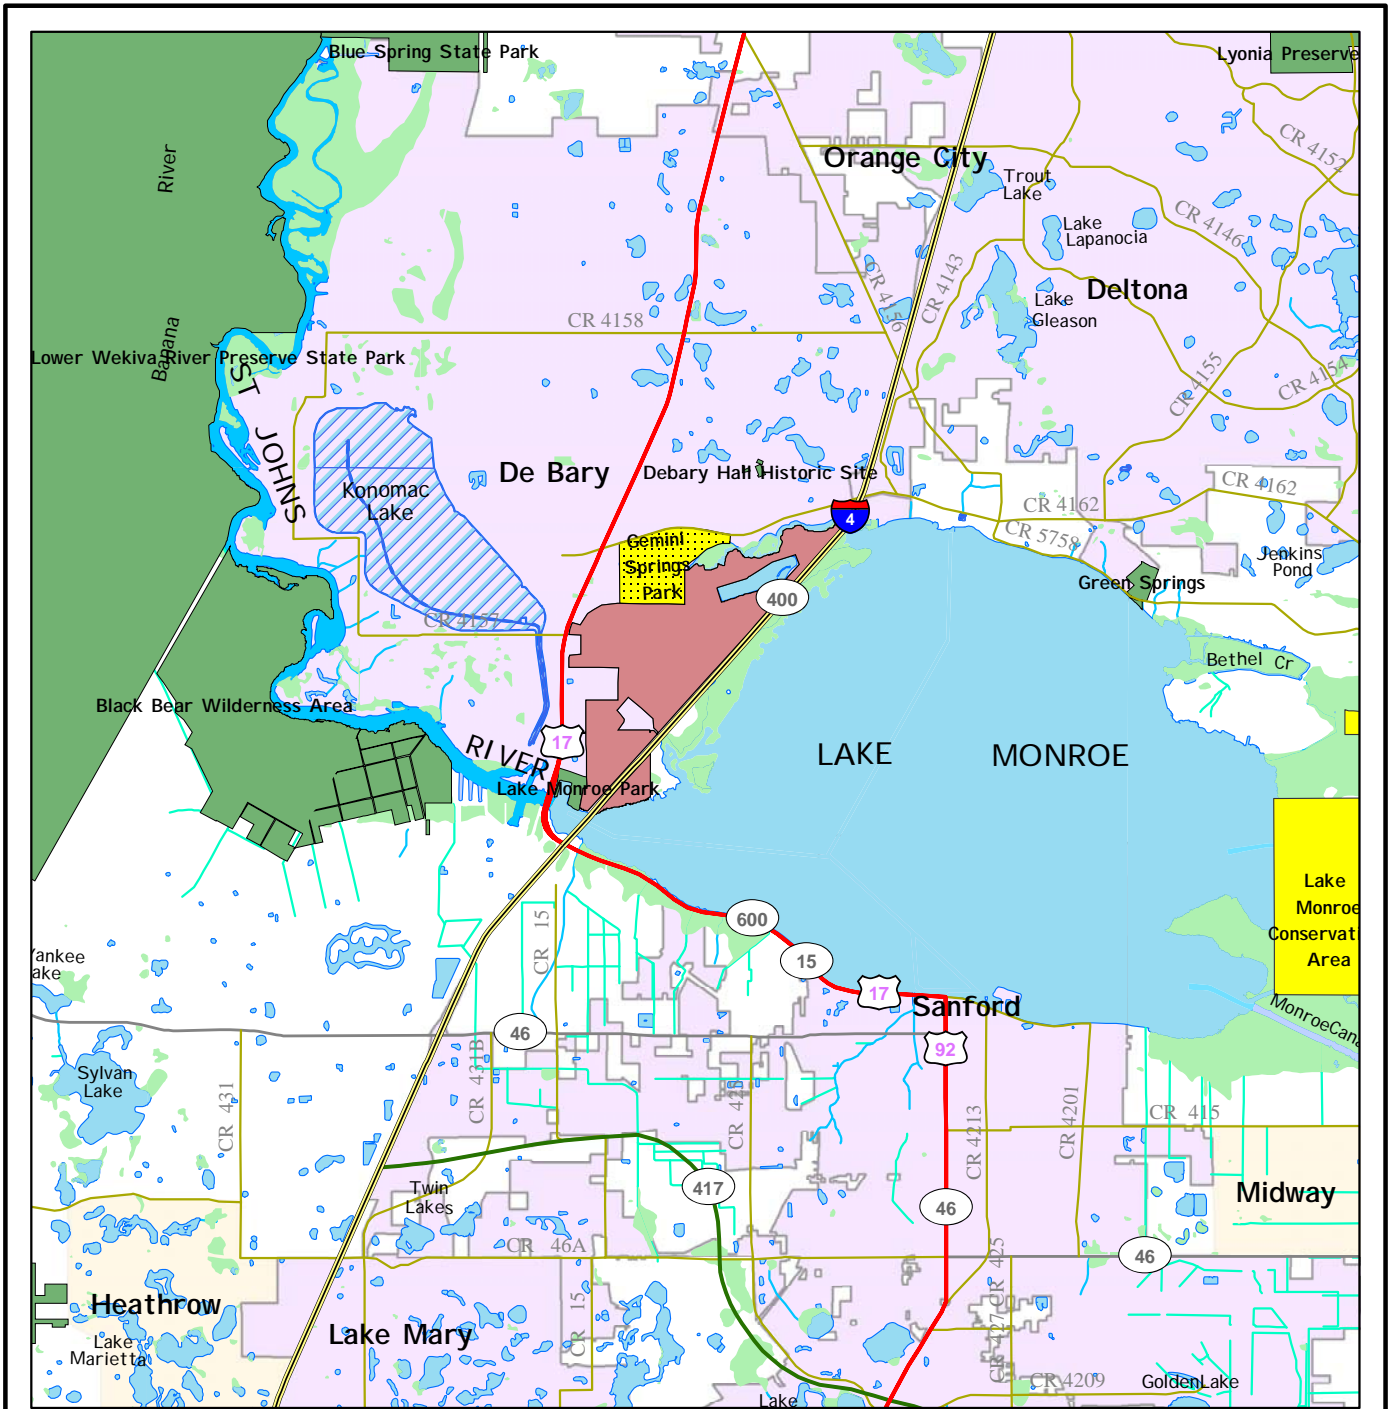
Blue Spring State Park

Lyonia Preserve

River

Orange City

Trout Lake

CR 4152

Lake Lapanocia

CR 4146

CR 4143

CR 4136

Deltona

Lake Gleason

CR 4158

Banana

Lower Wekiva River Preserve State Park

ST JOHNS

CR 4155

CR 4154

Konomac Lake

De Bary

Debary Hall Historic Site

CR 4162

CR 4162

CR 5758

4

Gemini Springs Park

400

Jenkins Pond

Green Springs

CR 4157

Bethel Cr

Black Bear Wilderness Area

17

RIVER

LAKE

MONROE

Lake Monroe Park

Lake Monroe Conservati Area

600

15

CR 15

Yankee Lake

17

Sanford

MonroeCan

46

92

Sylvan Lake

CR 431B

CR 431

CR 427

CR 4213

CR 4201

CR 415

CR 431

Twin Lakes

417

46

Midway

CR 46A

46

Heathrow

CR 15

CR 425

Lake Marietta

Lake Mary

CR 427

CR 4209

GoldenLake

Lake